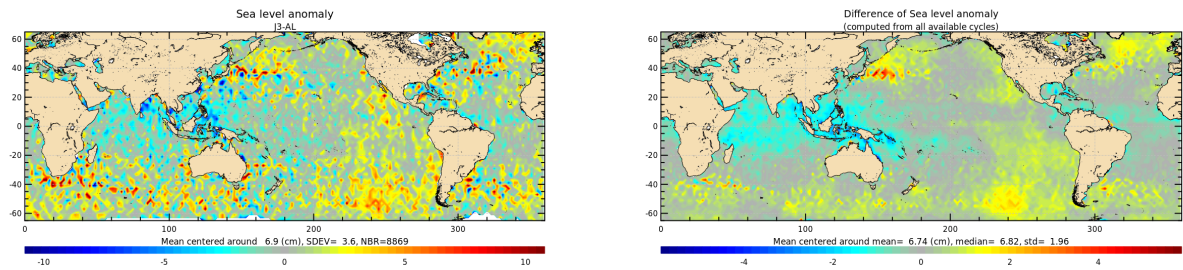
Sea level anomaly
J3-AL

60
40
20
0
-20
-40
-60

0
100
200
300

Mean centered around 6.9 (cm), SDEV= 3.6, NBR=8869

-10
-5
0
5
10

Difference of Sea level anomaly
(computed from all available cycles)

60
40
20
0
-20
-40
-60

0
100
200
300

Mean centered around mean= 6.74 (cm), median= 6.82, std= 1.96

-4
-2
0
2
4